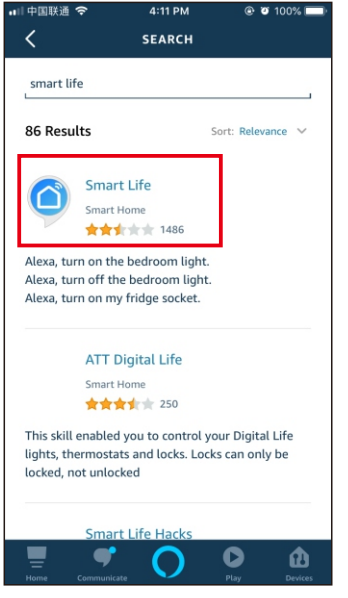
中国联通 4:11 PM 100%

SEARCH

smart life

86 Results

Sort: Relevance

Smart Life

Smart Home

1486

Alexa, turn on the bedroom light.
Alexa, turn off the bedroom light.
Alexa, turn on my fridge socket.

ATT Digital Life

Smart Home

250

This skill enabled you to control your Digital Life lights, thermostats and locks. Locks can only be locked, not unlocked

Smart Life Hacks

Home Communicate Play Devices